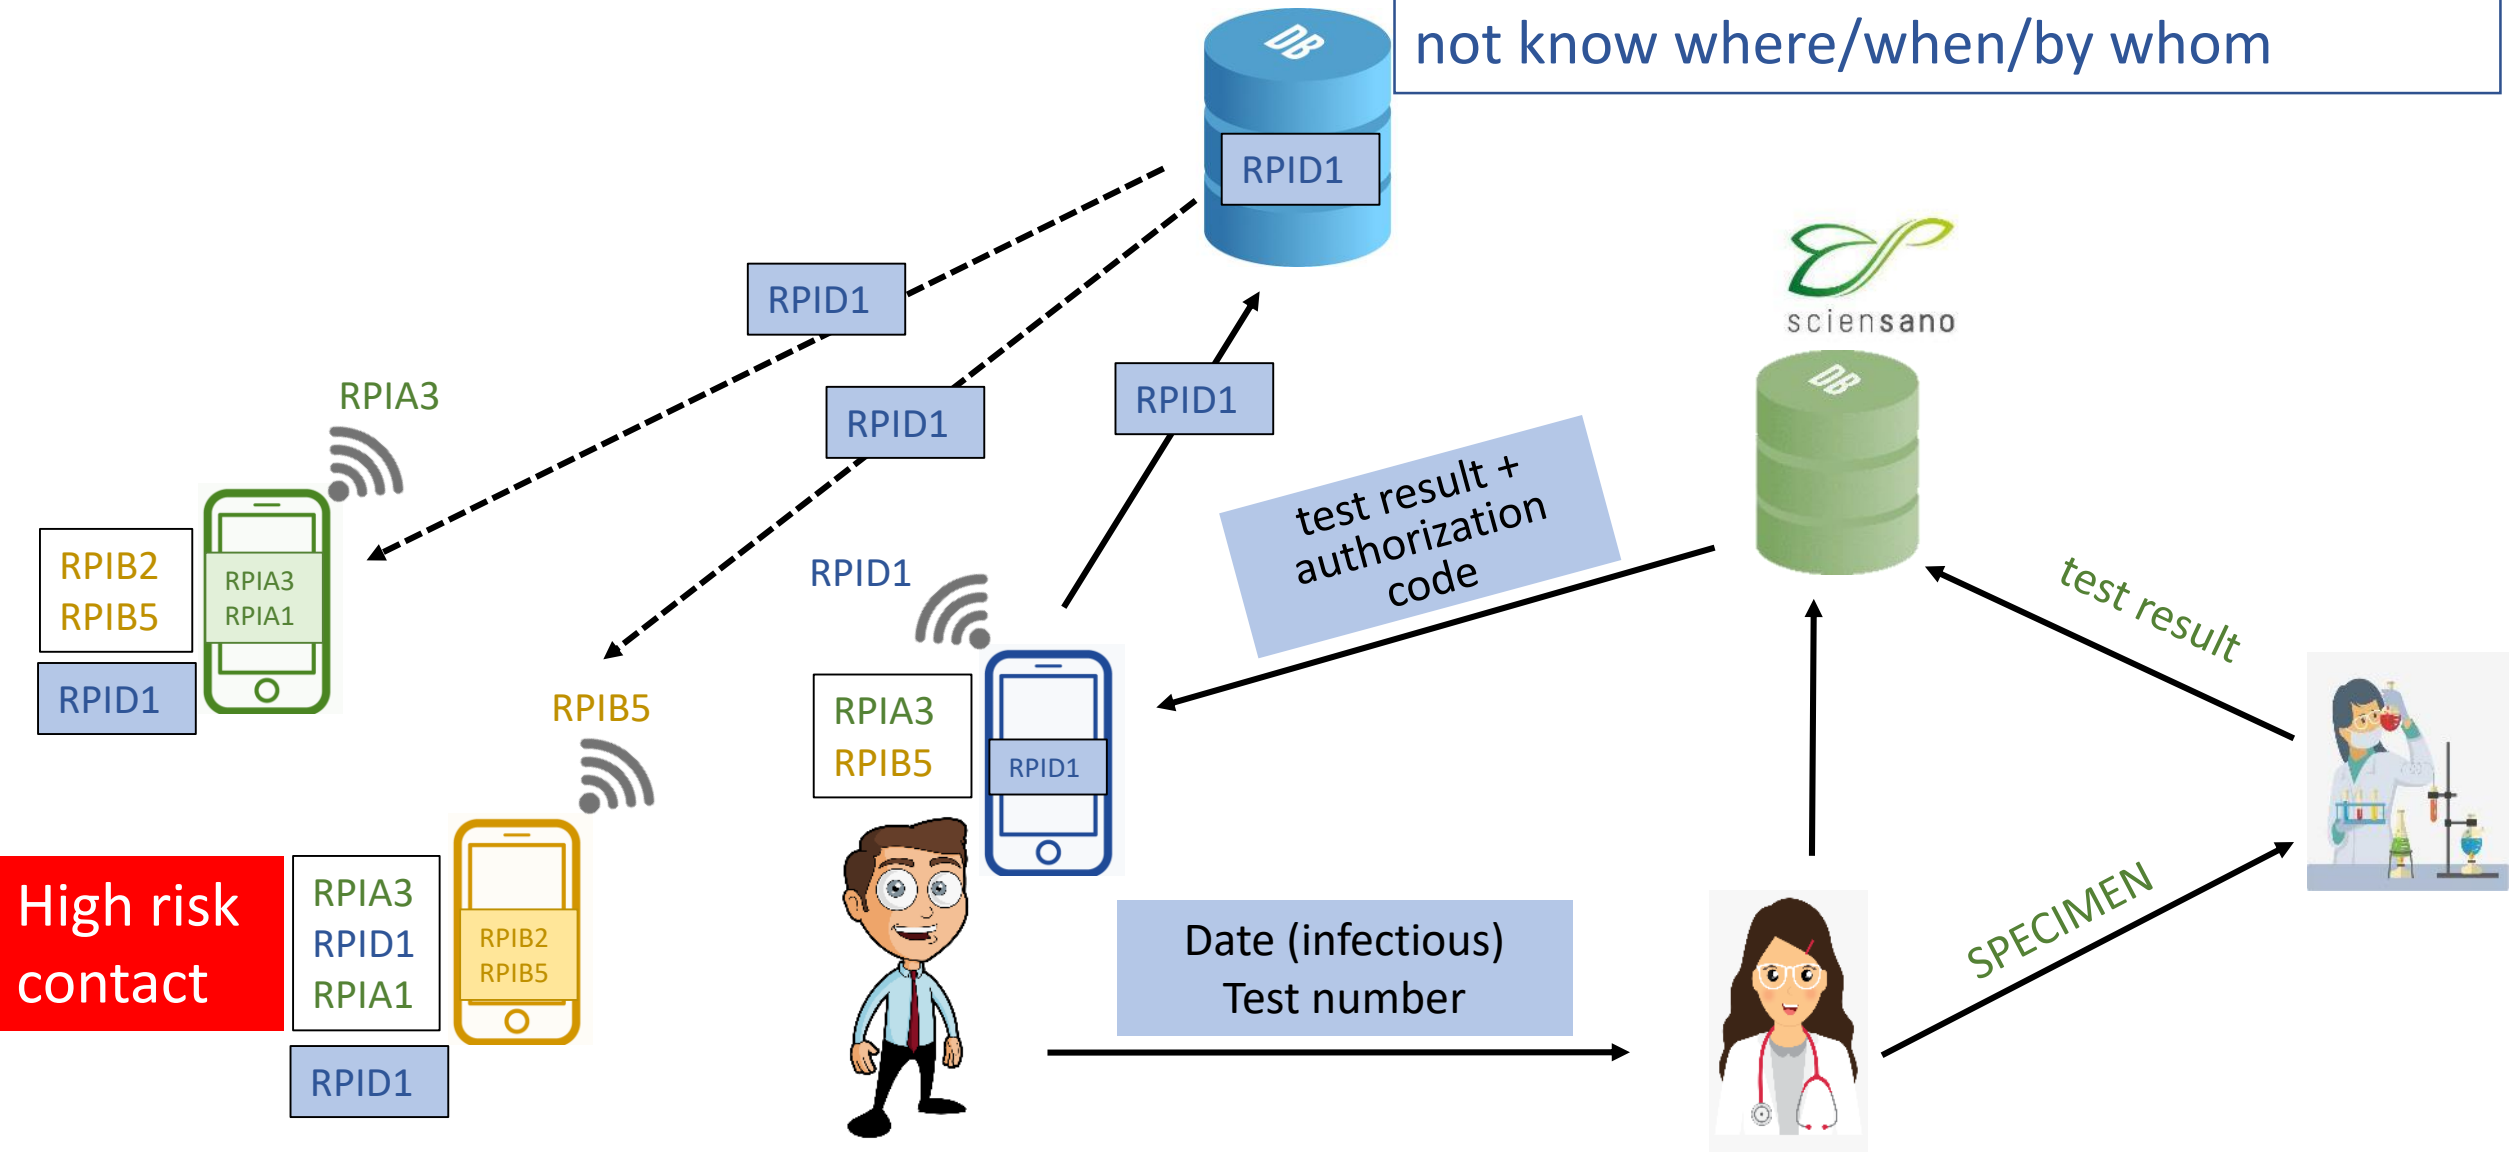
not know where/when/by whom

DB

RPID1

RPID1

RPID1

RPID1

sciensano

DB

RPIA3

RPIB2
RPIB5

RPIA3
RPIA1

RPID1

test result + authorization code

test result

RPID1

RPIB5

RPIA3
RPIB5

RPID1

High risk contact

RPIA3
RPID1
RPIA1

RPIB2
RPIB5

RPID1

Date (infectious)
Test number

SPECIMEN